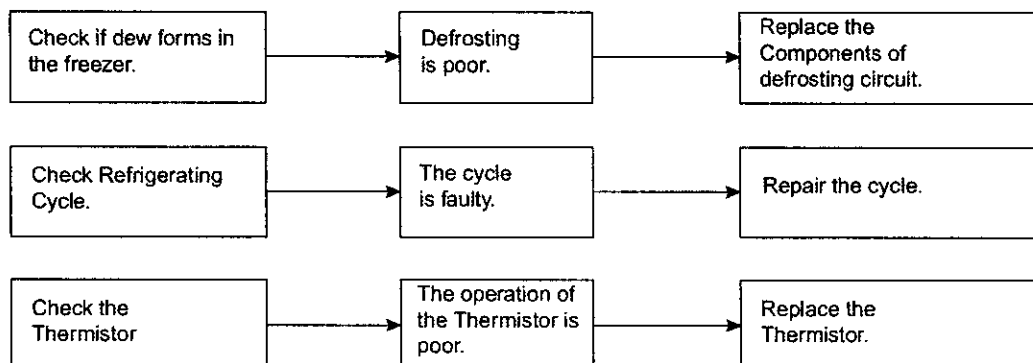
Check if dew forms in the freezer.

Defrosting is poor.

Replace the Components of defrosting circuit.

Check Refrigerating Cycle.

The cycle is faulty.

Repair the cycle.

Check the Thermistor

The operation of the Thermistor is poor.

Replace the Thermistor.